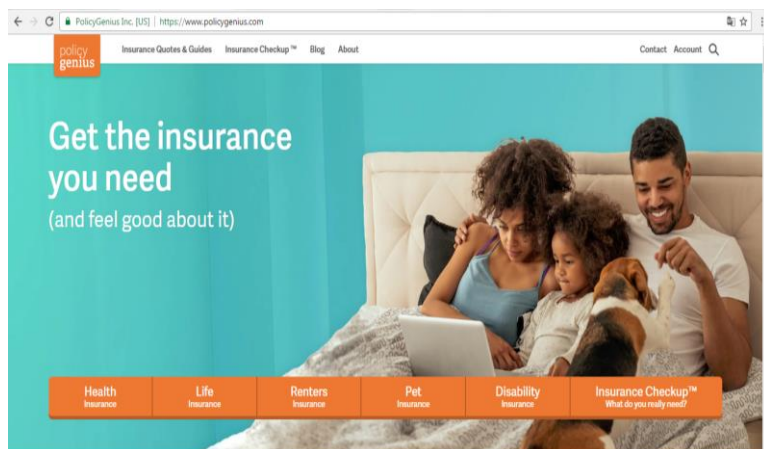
PolicyGenius Inc. [US] | https://www.policygenius.com

policy genius

Insurance Quotes & Guides Insurance Checkup™ Blog About

Contact Account

Get the insurance you need

(and feel good about it)

Health Insurance

Life Insurance

Renters Insurance

Pet Insurance

Disability Insurance

Insurance Checkup™ What do you really need?